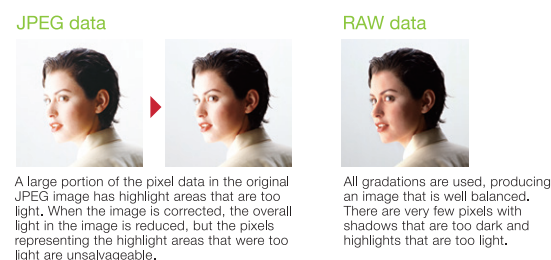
JPEG data

A large portion of the pixel data in the original JPEG image has highlight areas that are too light. When the image is corrected, the overall light in the image is reduced, but the pixels representing the highlight areas that were too light are unsalvageable.

RAW data

All gradations are used, producing an image that is well balanced. There are very few pixels with shadows that are too dark and highlights that are too light.